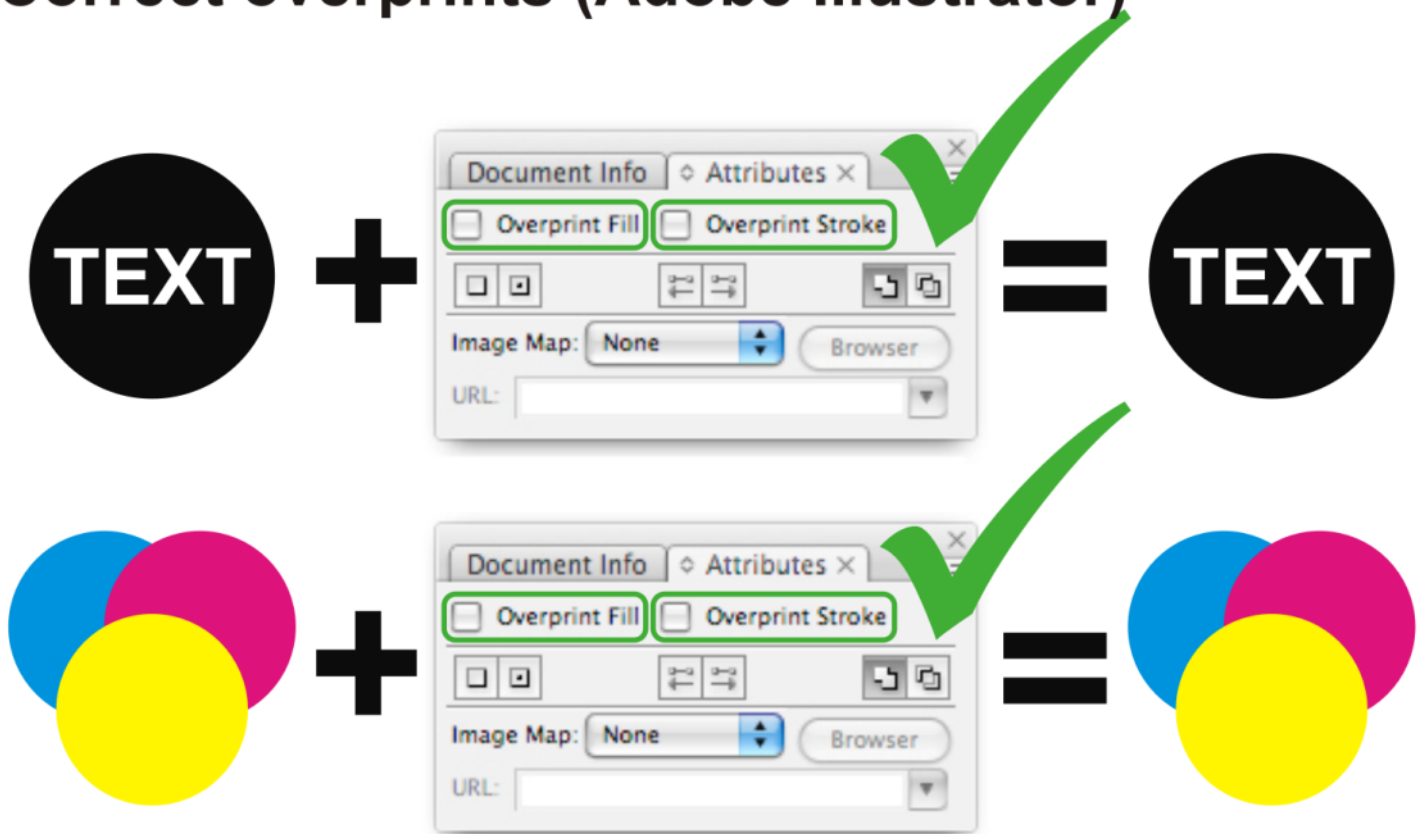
Correct overprints (Adobe Illustrator)

TEXT + Document Info ◇ Attributes × Overprint Fill Overprint Stroke Image Map: None Browser URL: = TEXT

+ Document Info ◇ Attributes × Overprint Fill Overprint Stroke Image Map: None Browser URL: =